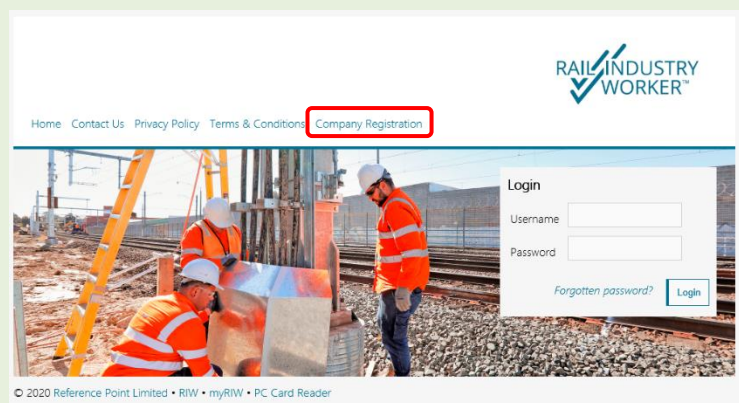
RAIL INDUSTRY WORKER™

Home Contact Us Privacy Policy Terms & Conditions Company Registration

Login

Username

Password

Forgotten password? Login

© 2020 Reference Point Limited • RIW • myRIW • PC Card Reader